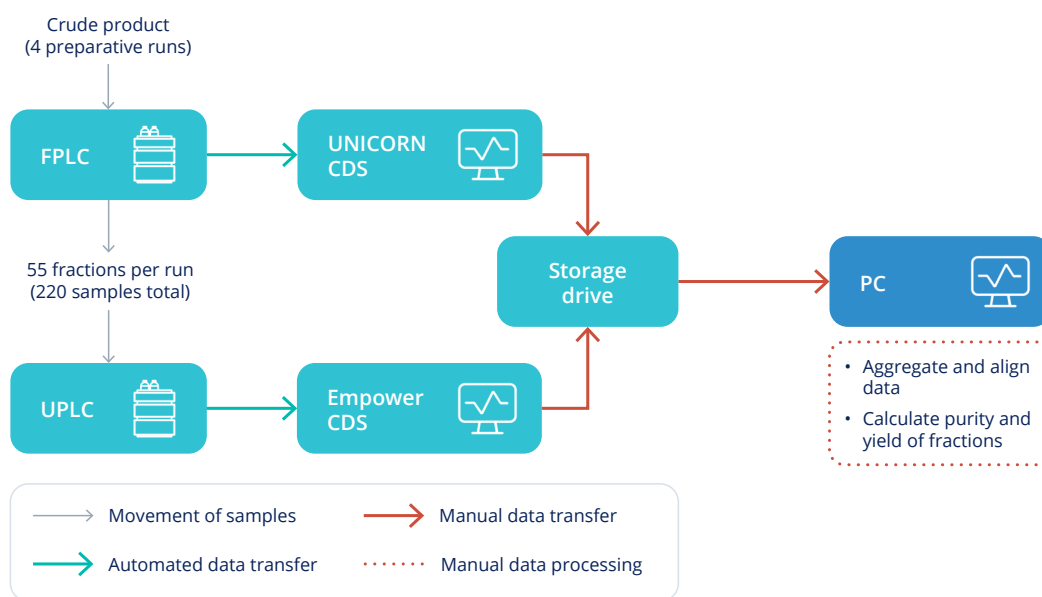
Crude product
(4 preparative runs)

FPLC

UNICORN CDS

55 fractions per run
(220 samples total)

Storage drive

PC

• Aggregate and align data
• Calculate purity and yield of fractions

UPLC

Empower CDS

Movement of samples
Manual data transfer
Automated data transfer
Manual data processing